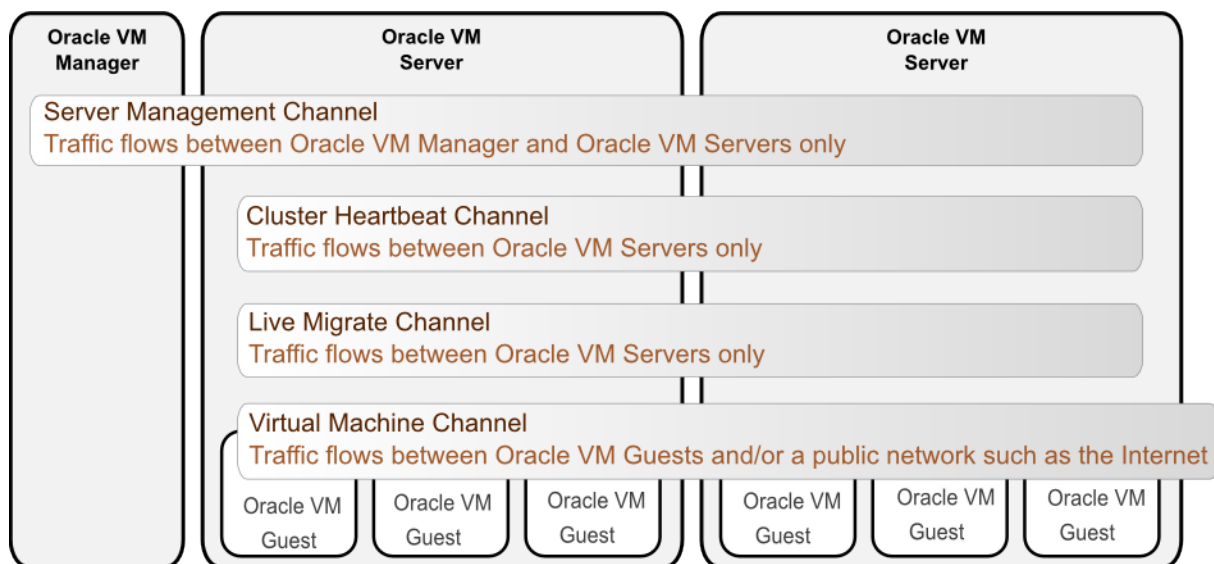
Oracle VM Manager

Oracle VM Server

Oracle VM Server

Server Management Channel
Traffic flows between Oracle VM Manager and Oracle VM Servers only

Cluster Heartbeat Channel
Traffic flows between Oracle VM Servers only

Live Migrate Channel
Traffic flows between Oracle VM Servers only

Virtual Machine Channel
Traffic flows between Oracle VM Guests and/or a public network such as the Internet

Oracle VM Guest

Oracle VM Guest

Oracle VM Guest

Oracle VM Guest

Oracle VM Guest

Oracle VM Guest